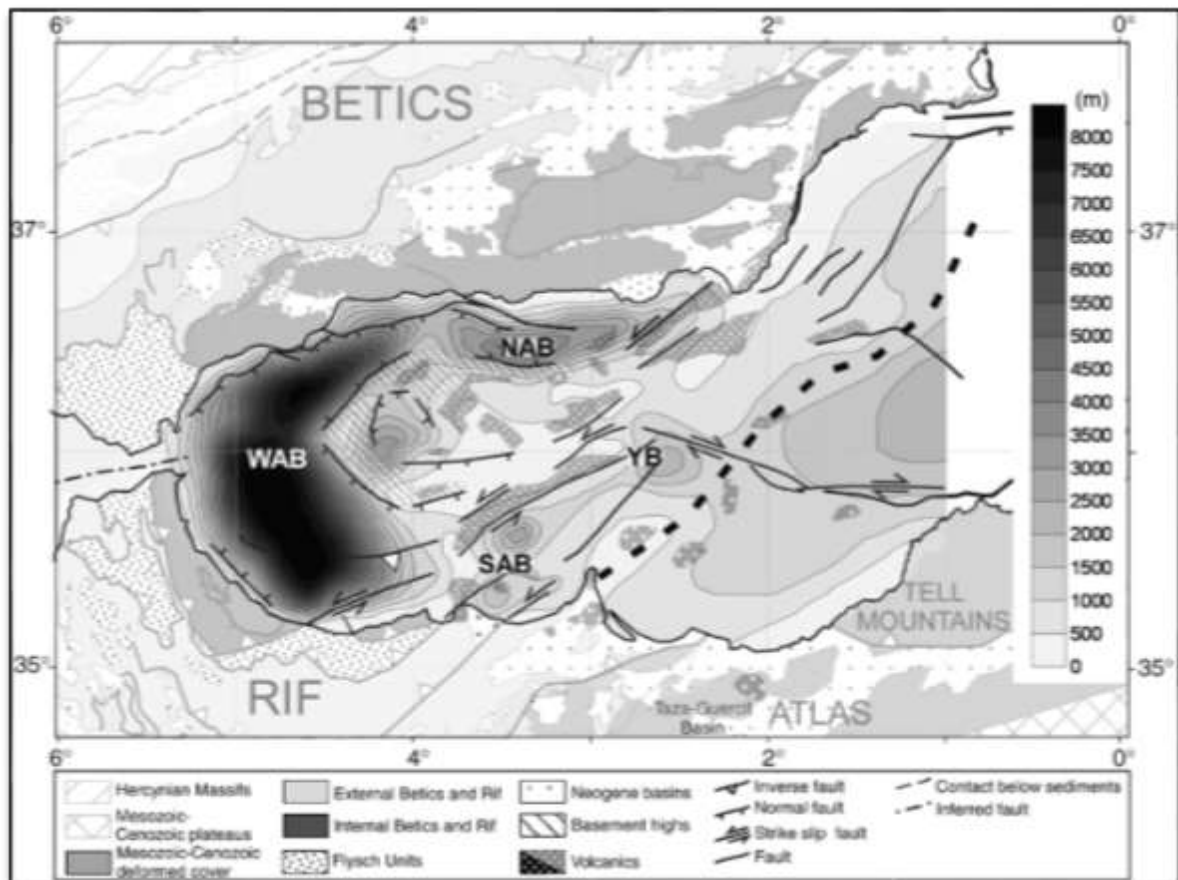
6°
4°
2°
0°
BETICS
(m)
8000
7500
7000
6500
6000
5500
5000
4500
4000
3500
3000
2500
2000
1500
1000
500
0
37°
37°
NAB
WAB
YB
SAB
TELL MOUNTAINS
35°
35°
RIF
Taza-Guercif Basin
ATLAS
6°
4°
2°
0°

Hercynian Massifs
Mesozoic-Cenozoic plateaus
Mesozoic-Cenozoic deformed cover
External Betics and Rif
Internal Betics and Rif
Flysch Units
Neogene basins
Basement highs
Volcanics
Inverse fault
Normal fault
Strike slip fault
Fault
Contact below sediments
Inferred fault